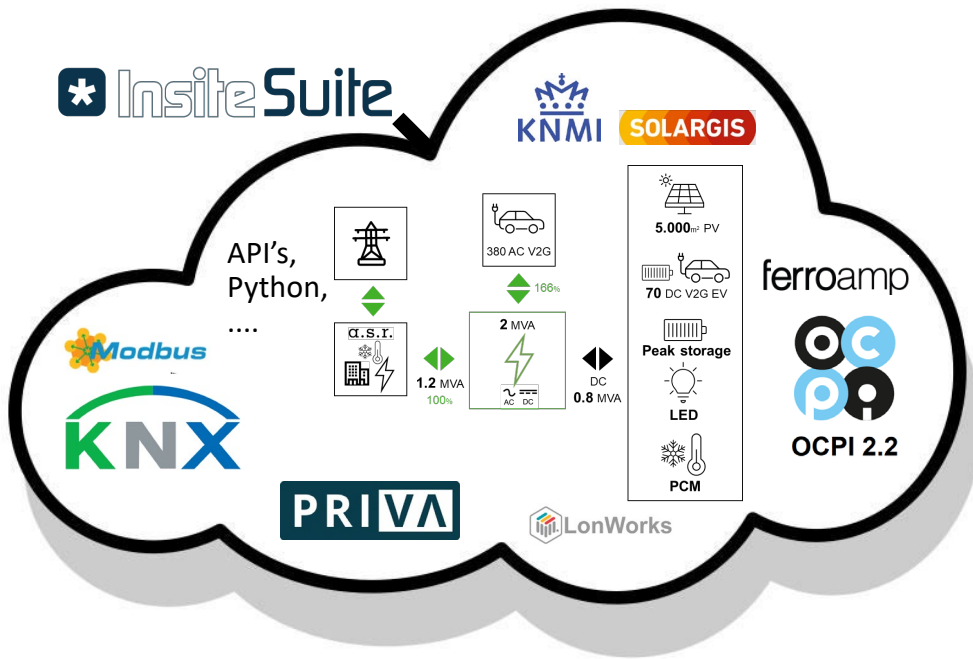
InsiteSuite

KNMI

SOLARGIS

API's, Python, ....

380 AC V2G

166%

a.s.r.

1.2 MVA
100%

2 MVA

AC DC

DC
0.8 MVA

5.000m² PV

70 DC V2G EV

Peak storage

LED

PCM

ferroamp

OCPI 2.2

Modbus

KNX

PRIVA

LonWorks